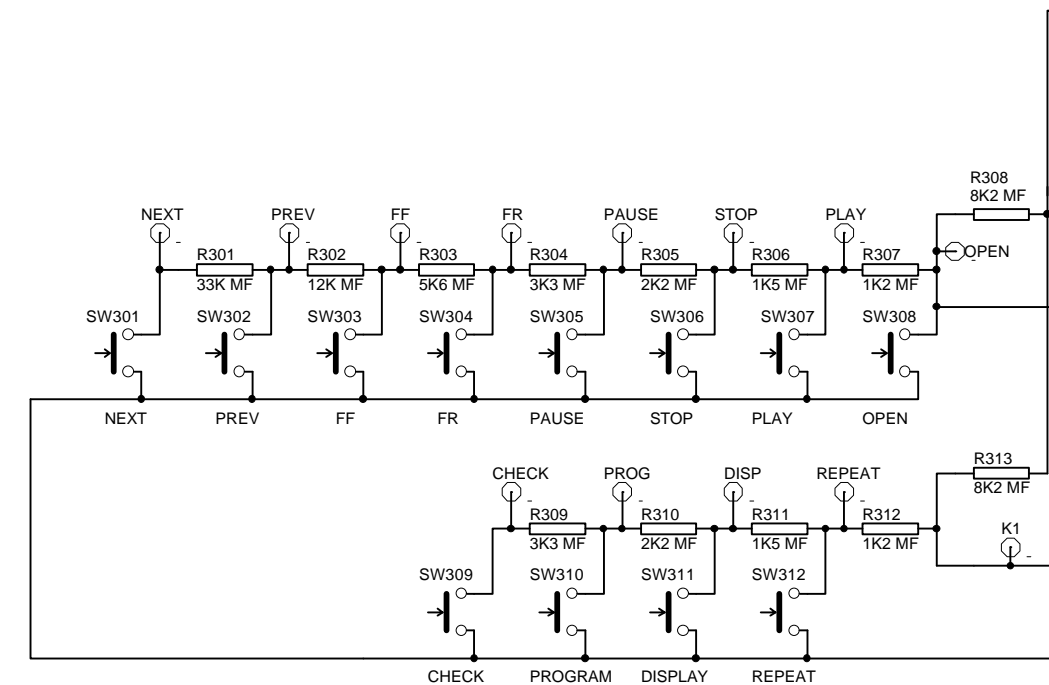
NEXT
PREV
FF
FR
PAUSE
STOP
PLAY
R308
8K2 MF
R301
33K MF
R302
12K MF
R303
5K6 MF
R304
3K3 MF
R305
2K2 MF
R306
1K5 MF
R307
1K2 MF
OPEN
SW301
SW302
SW303
SW304
SW305
SW306
SW307
SW308
NEXT
PREV
FF
FR
PAUSE
STOP
PLAY
OPEN
CHECK
PROG
DISP
REPEAT
R313
8K2 MF
R309
3K3 MF
R310
2K2 MF
R311
1K5 MF
R312
1K2 MF
K1
SW309
SW310
SW311
SW312
CHECK
PROGRAM
DISPLAY
REPEAT